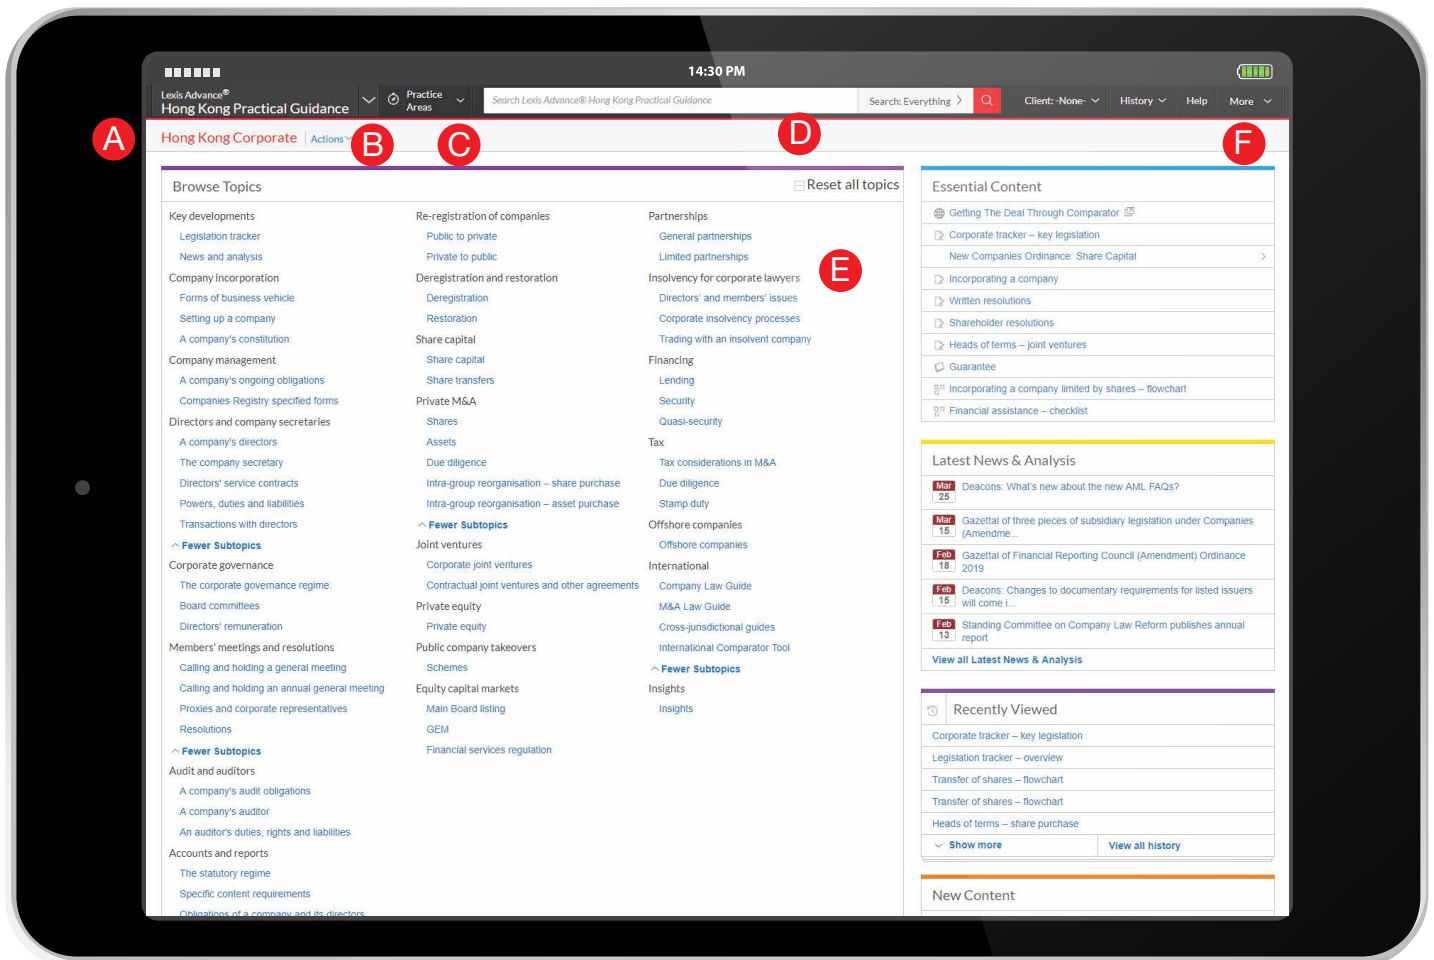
14:30 PM

Lexis Advance® Hong Kong Practical Guidance
Practice Areas
Search Lexis Advance® Hong Kong Practical Guidance
Search: Everything
Client: -None-
History
Help
More

A
Hong Kong Corporate
Actions
B
C
D
E
F

Browse Topics
Reset all topics

Key developments
Legislation tracker
News and analysis
Company incorporation
Forms of business vehicle
Setting up a company
A company's constitution
Company management
A company's ongoing obligations
Companies Registry specified forms
Directors and company secretaries
A company's directors
The company secretary
Directors' service contracts
Powers, duties and liabilities
Transactions with directors
Fewer Subtopics
Corporate governance
The corporate governance regime
Board committees
Directors' remuneration
Members' meetings and resolutions
Calling and holding a general meeting
Calling and holding an annual general meeting
Proxies and corporate representatives
Resolutions
Fewer Subtopics
Audit and auditors
A company's audit obligations
A company's auditor
An auditor's duties, rights and liabilities
Accounts and reports
The statutory regime
Specific content requirements
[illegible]

Re-registration of companies
Public to private
Private to public
Deregistration and restoration
Deregistration
Restoration
Share capital
Share capital
Share transfers
Private M&A
Shares
Assets
Due diligence
Intra-group reorganisation – share purchase
Intra-group reorganisation – asset purchase
Fewer Subtopics
Joint ventures
Corporate joint ventures
Contractual joint ventures and other agreements
Private equity
Private equity
Public company takeovers
Schemes
Equity capital markets
Main Board listing
GEM
Financial services regulation

Partnerships
General partnerships
Limited partnerships
Insolvency for corporate lawyers
Directors' and members' issues
Corporate insolvency processes
Trading with an insolvent company
Financing
Lending
Security
Quasi-security
Tax
Tax considerations in M&A
Due diligence
Stamp duty
Offshore companies
Offshore companies
International
Company Law Guide
M&A Law Guide
Cross-jurisdictional guides
International Comparator Tool
Fewer Subtopics
Insights
Insights

Essential Content
Getting The Deal Through Comparator
Corporate tracker – key legislation
New Companies Ordinance: Share Capital
Incorporating a company
Written resolutions
Shareholder resolutions
Heads of terms – joint ventures
Guarantee
Incorporating a company limited by shares – flowchart
Financial assistance – checklist

Latest News & Analysis
Mar 25 Deacons: What's new about the new AML FAQs?
Mar 15 Gazettal of three pieces of subsidiary legislation under Companies (Amendme...
Feb 18 Gazettal of Financial Reporting Council (Amendment) Ordinance 2019
Feb 15 Deacons: Changes to documentary requirements for listed issuers will come i...
Feb 13 Standing Committee on Company Law Reform publishes annual report
View all Latest News & Analysis

Recently Viewed
Corporate tracker – key legislation
Legislation tracker – overview
Transfer of shares – flowchart
Transfer of shares – flowchart
Heads of terms – share purchase
Show more
View all history

New Content